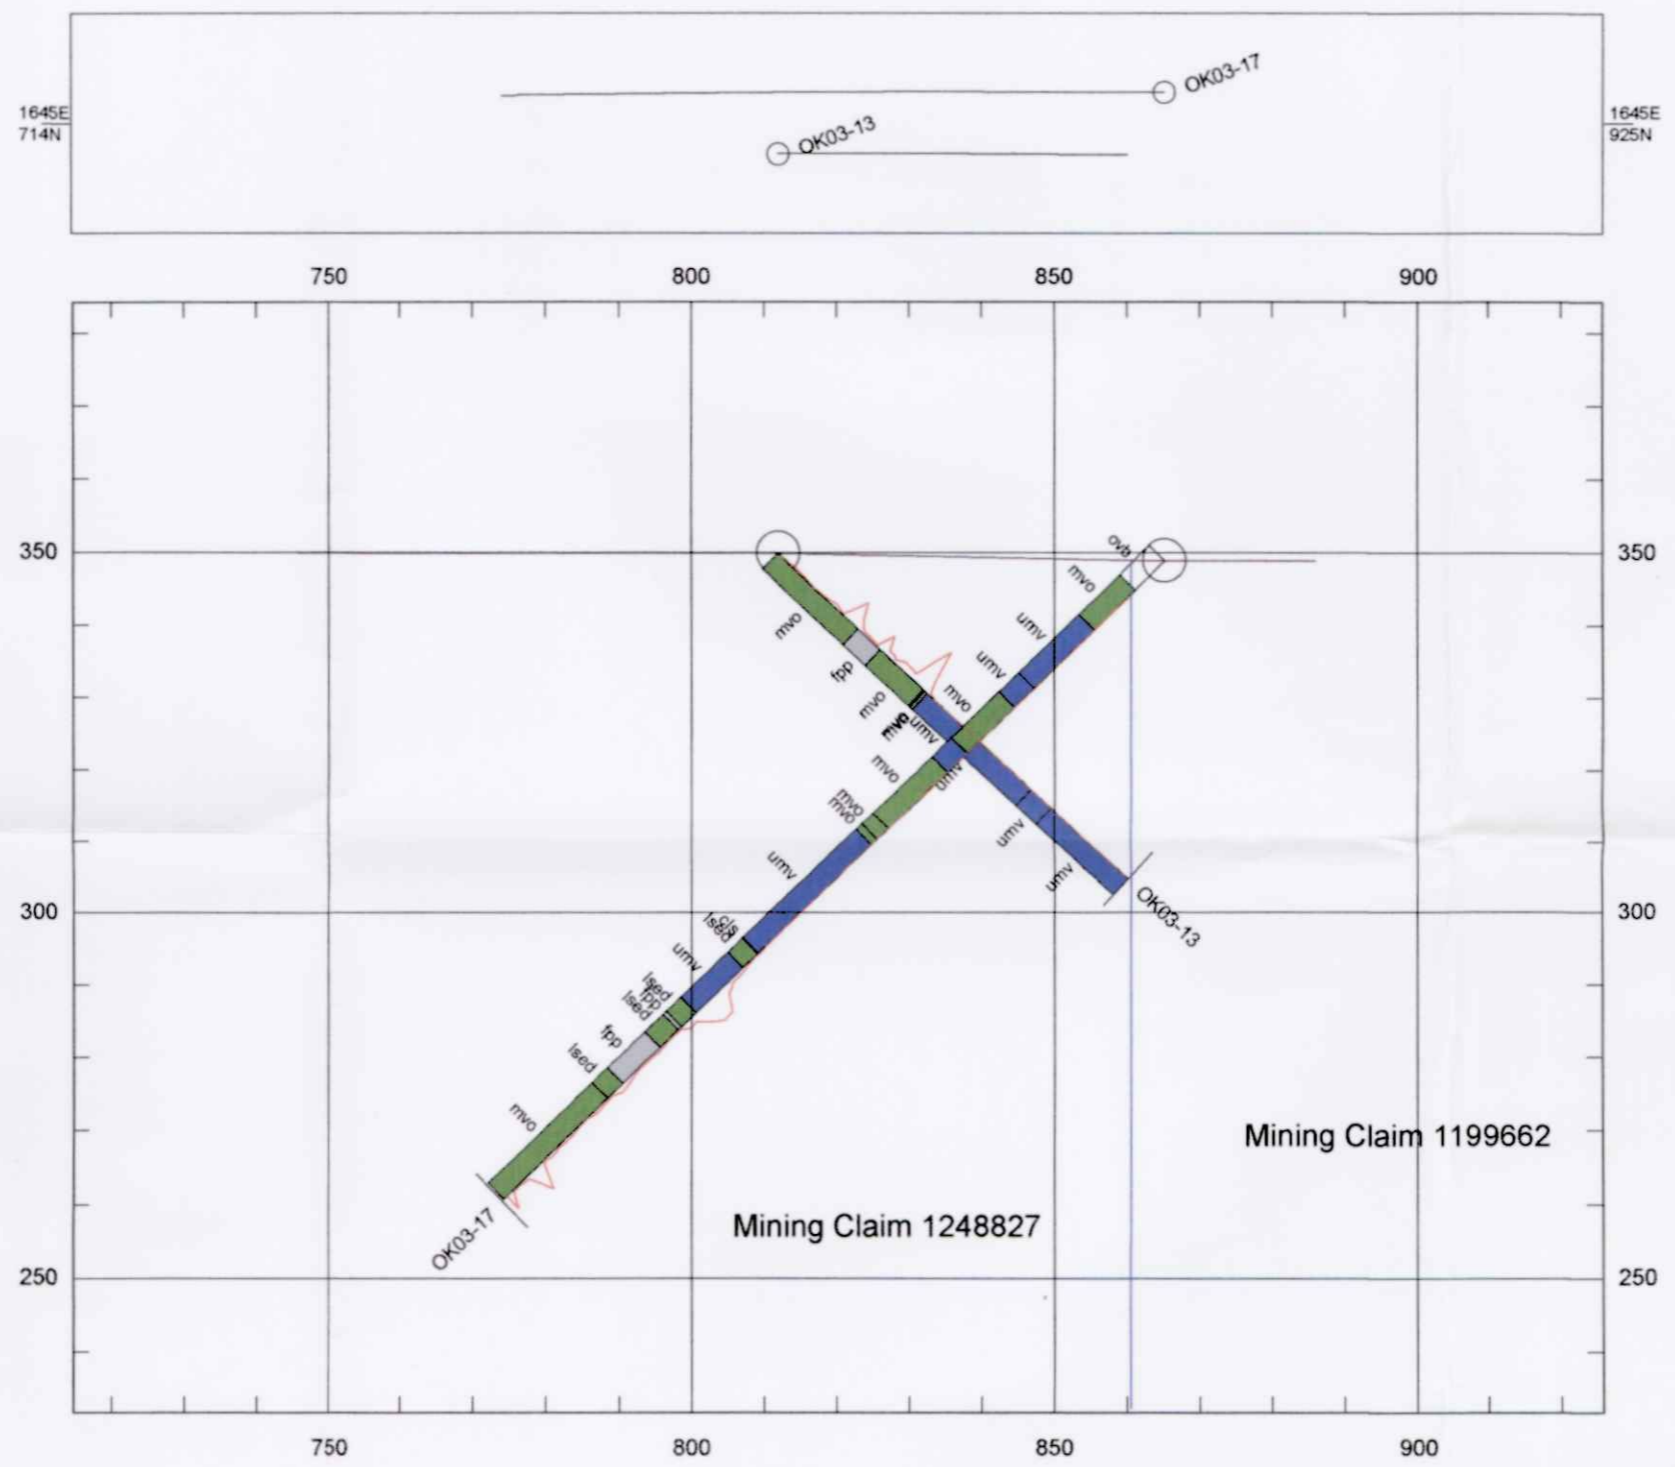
1645E
714N

OK03-17

OK03-13

1645E
925N

750 800 850 900

350

300

250

350

300

250

ovb
mvo
umv
umv
mvo
mvo
fpp
mvo
mvo
umv
mvo
umv
mvo
mvo
umv
umv
umv
umv
cla
lsed
umv
lsed
fpp
lsed
fpp
lsed
mvo

OK03-13

OK03-17

Mining Claim 1199662

Mining Claim 1248827

750 800 850 900